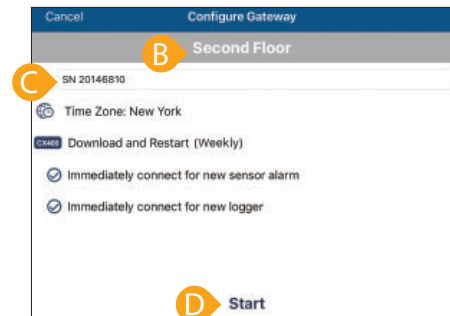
Cancel

Configure Gateway

B

Second Floor

C

SN 20146810

Time Zone: New York

CX400 Download and Restart (Weekly)

Immediately connect for new sensor alarm

Immediately connect for new logger

D

Start